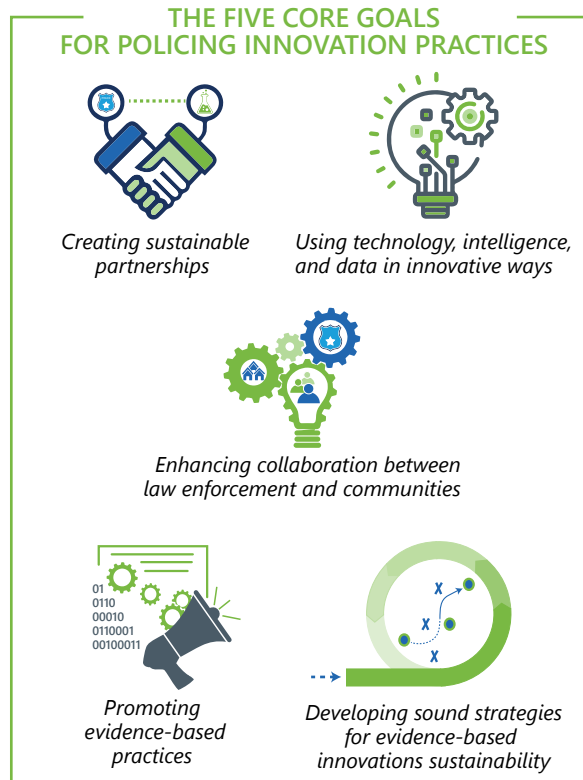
THE FIVE CORE GOALS
FOR POLICING INNOVATION PRACTICES

Creating sustainable partnerships

Using technology, intelligence, and data in innovative ways

Enhancing collaboration between law enforcement and communities

01
0110
00010
0110001
00100011

Promoting evidence-based practices

X
X
X

Developing sound strategies for evidence-based innovations sustainability